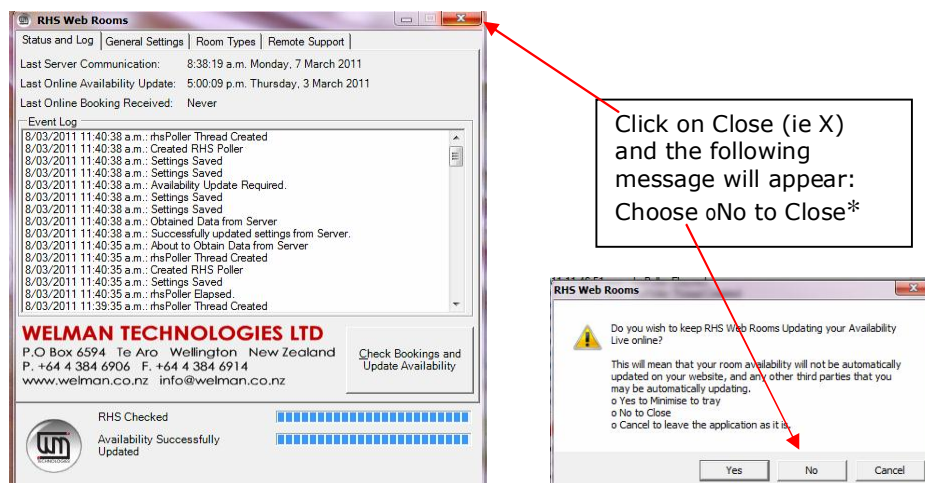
RHS Web Rooms

Status and Log | General Settings | Room Types | Remote Support

Last Server Communication: 8:38:19 a.m. Monday, 7 March 2011

Last Online Availability Update: 5:00:09 p.m. Thursday, 3 March 2011

Last Online Booking Received: Never

Event Log

8/03/2011 11:40:38 a.m.: rhsPoller Thread Created
8/03/2011 11:40:38 a.m.: Created RHS Poller
8/03/2011 11:40:38 a.m.: Settings Saved
8/03/2011 11:40:38 a.m.: Settings Saved
8/03/2011 11:40:38 a.m.: Availability Update Required.
8/03/2011 11:40:38 a.m.: Settings Saved
8/03/2011 11:40:38 a.m.: Settings Saved
8/03/2011 11:40:38 a.m.: Obtained Data from Server
8/03/2011 11:40:38 a.m.: Successfully updated settings from Server.
8/03/2011 11:40:35 a.m.: About to Obtain Data from Server
8/03/2011 11:40:35 a.m.: rhsPoller Thread Created
8/03/2011 11:40:35 a.m.: Created RHS Poller
8/03/2011 11:40:35 a.m.: Settings Saved
8/03/2011 11:40:35 a.m.: rhsPoller Elapsed.
8/03/2011 11:39:35 a.m.: rhsPoller Thread Created

WELMAN TECHNOLOGIES LTD
P.O Box 6594 Te Aro Wellington New Zealand
P. +64 4 384 6906 F. +64 4 384 6914
www.welman.co.nz info@welman.co.nz

Check Bookings and Update Availability

RHS Checked

Availability Successfully Updated

Click on Close (ie X) and the following message will appear:
Choose oNo to Close*

RHS Web Rooms

Do you wish to keep RHS Web Rooms Updating your Availability Live online?

This will mean that your room availability will not be automatically updated on your website, and any other third parties that you may be automatically updating.
o Yes to Minimise to tray
o No to Close
o Cancel to leave the application as it is.

Yes | No | Cancel